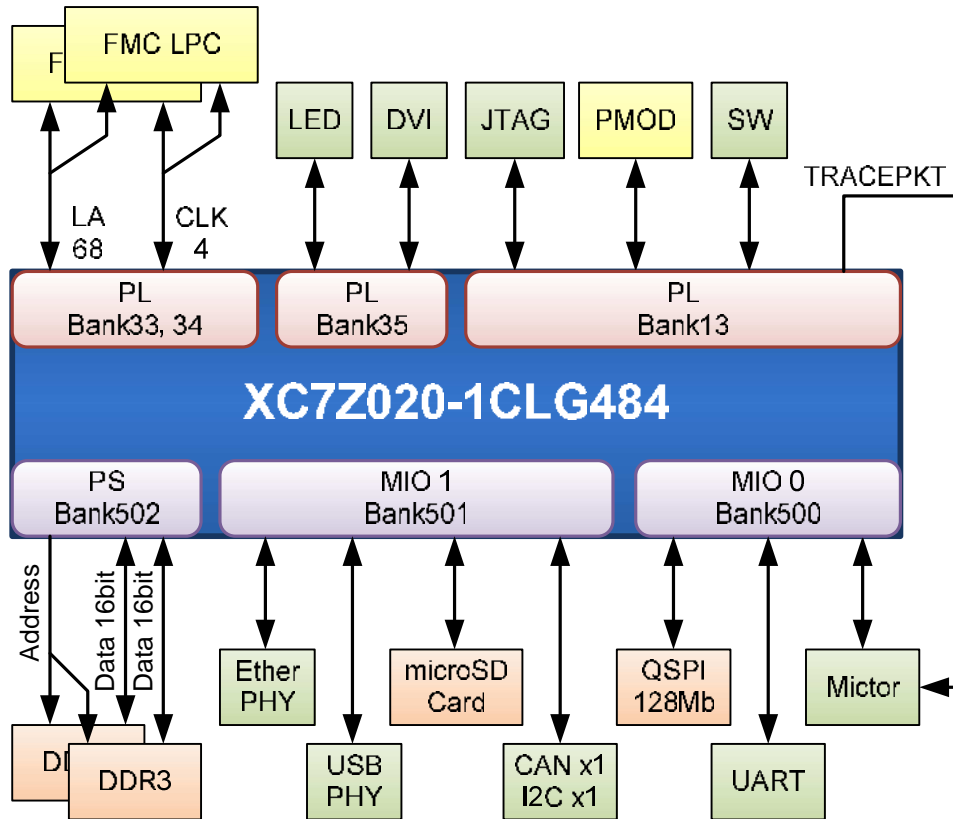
F
FMC LPC
LED
DVI
JTAG
PMOD
SW
TRACEPKT
LA
68
CLK
4
PL
Bank33, 34
PL
Bank35
PL
Bank13
XC7Z020-1CLG484
PS
Bank502
MIO 1
Bank501
MIO 0
Bank500
Address
Data 16bit
Data 16bit
Ether
PHY
USB
PHY
microSD
Card
CAN x1
I2C x1
QSPI
128Mb
UART
Mictor
DI
DDR3